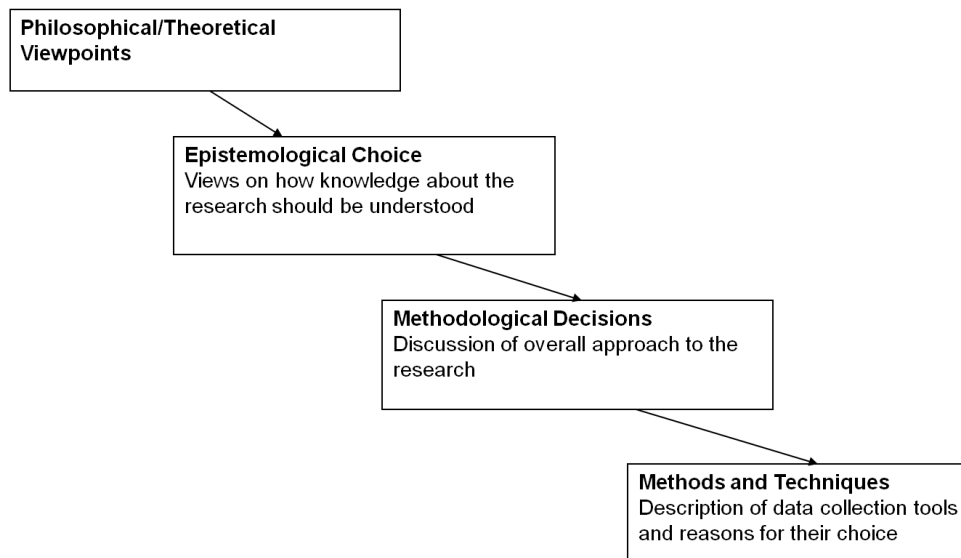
Philosophical/Theoretical Viewpoints

Epistemological Choice
Views on how knowledge about the research should be understood

Methodological Decisions
Discussion of overall approach to the research

Methods and Techniques
Description of data collection tools and reasons for their choice